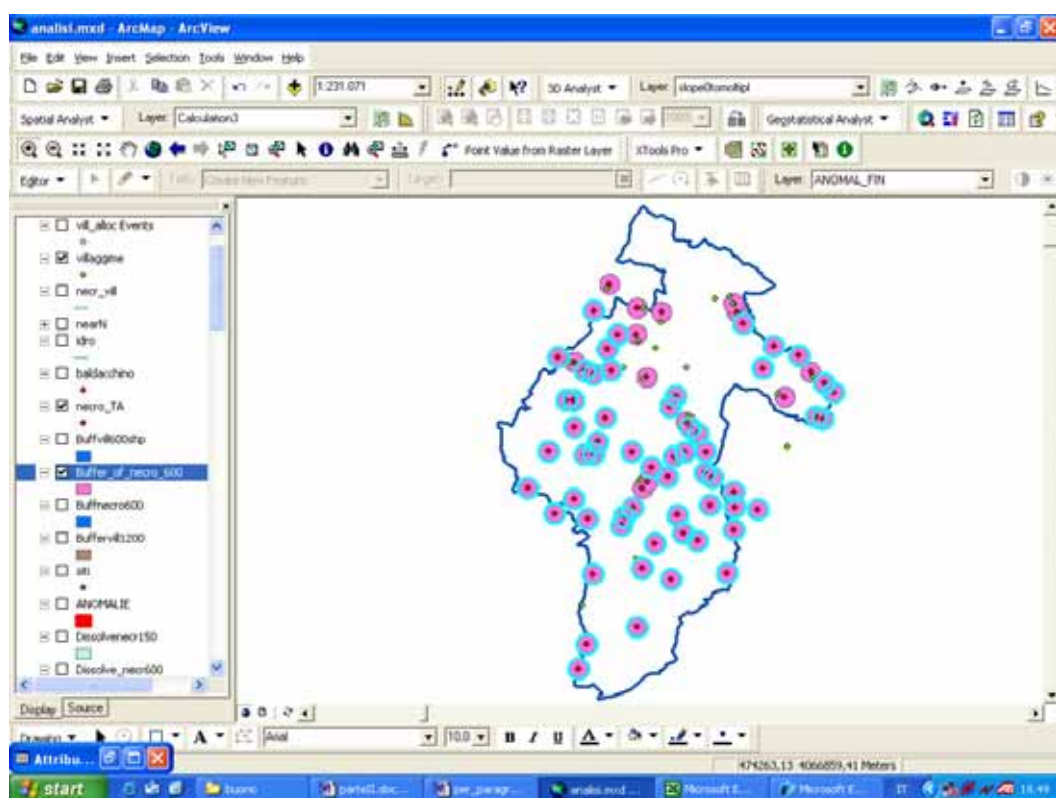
analisi.mxd - ArcMap - ArcView

File Edit View Insert Selection Tools Window Help

1:231.071

3D Analyst ▾ Layer: slopeOtomoltipl

Spatial Analyst ▾ Layer: Calculation3

Geostatistical Analyst ▾

Point Value from Raster Layer XTools Pro ▾

Editor ▾ Task: Create New Feature Target:

Layer: ANOMAL_FIN

vill_alloc Events
villaggme
necr_vill
nearNi
idro
baldacchino
necro_TA
Buffvill600shp
Buffer_of_necro_600
Buffnecro600
Buffervill1200
siti
ANOMALIE
Dissolvenecr150
Dissolve_necr600

Display Source

Drawing ▾ A ▾ Arial 10.0 ▾ B I U

Attribu...

474263,13 4066859,41 Meters

start buono portell.doc per_paragr... analisi.mxd ... Microsoft E... Microsoft E... IT 16.49